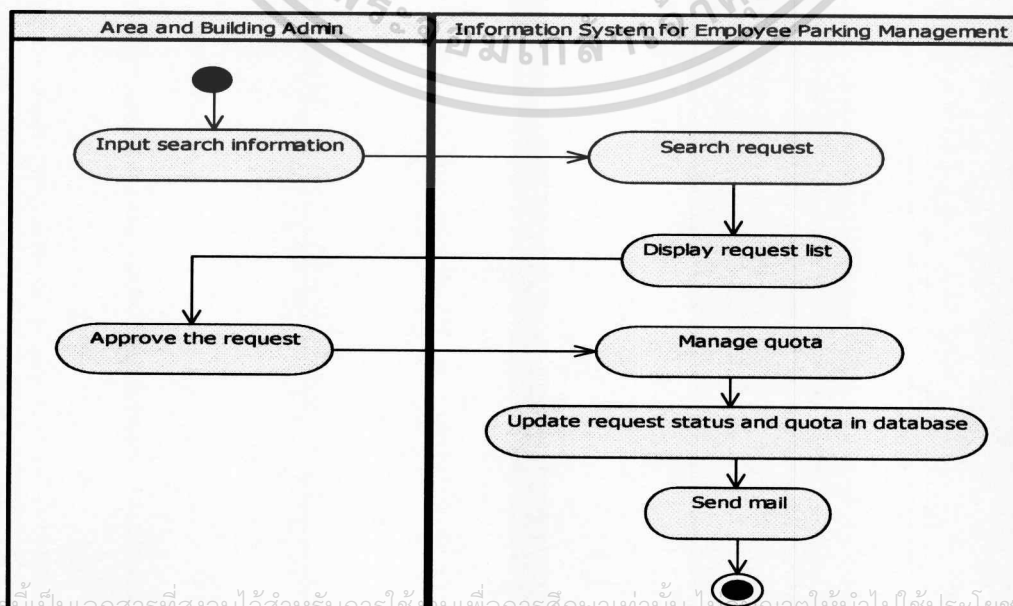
Area and Building Admin

Information System for Employee Parking Management

Input search information

Search request

Display request list

Approve the request

Manage quota

Update request status and quota in database

Send mail

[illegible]